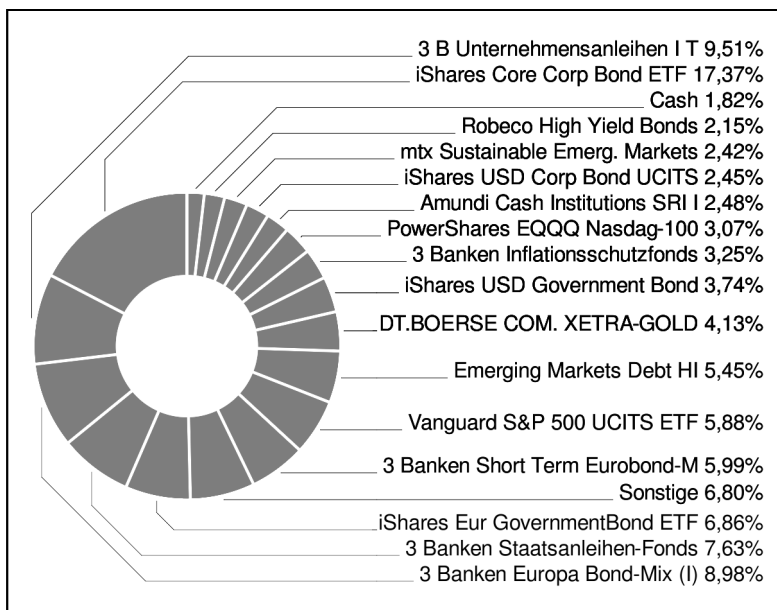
3 B Unternehmensanleihen I T 9,51%
iShares Core Corp Bond ETF 17,37%
Cash 1,82%
Robeco High Yield Bonds 2,15%
mtx Sustainable Emerg. Markets 2,42%
iShares USD Corp Bond UCITS 2,45%
Amundi Cash Institutions SRI I 2,48%
PowerShares EQQQ Nasdag-100 3,07%
3 Banken Inflationsschutzfonds 3,25%
iShares USD Government Bond 3,74%
DT.BOERSE COM. XETRA-GOLD 4,13%
Emerging Markets Debt HI 5,45%
Vanguard S&P 500 UCITS ETF 5,88%
3 Banken Short Term Eurobond-M 5,99%
Sonstige 6,80%
iShares Eur GovernmentBond ETF 6,86%
3 Banken Staatsanleihen-Fonds 7,63%
3 Banken Europa Bond-Mix (I) 8,98%